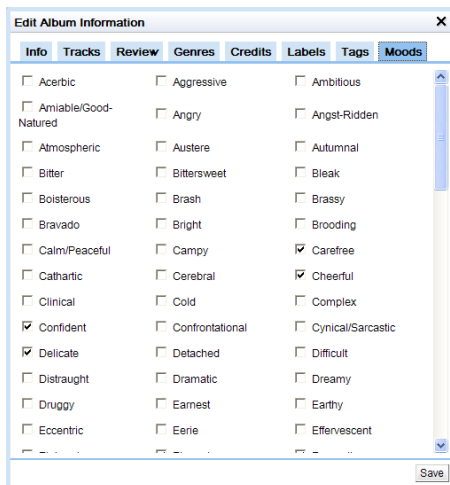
Edit Album Information
×
Info | Tracks | Review | Genres | Credits | Labels | Tags | Moods

| | | |
|---|---|---|
| Acerbic | Aggressive | Ambitious |
| Amiable/Good-Natured | Angry | Angst-Ridden |
| Atmospheric | Austere | Autumnal |
| Bitter | Bittersweet | Bleak |
| Boisterous | Brash | Brassy |
| Bravado | Bright | Brooding |
| Calm/Peaceful | Campy | Carefree |
| Cathartic | Cerebral | Cheerful |
| Clinical | Cold | Complex |
| Confident | Confrontational | Cynical/Sarcastic |
| Delicate | Detached | Difficult |
| Distraught | Dramatic | Dreamy |
| Druggy | Earnest | Earthy |
| Eccentric | Eerie | Effervescent |
| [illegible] | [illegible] | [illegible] |

Save